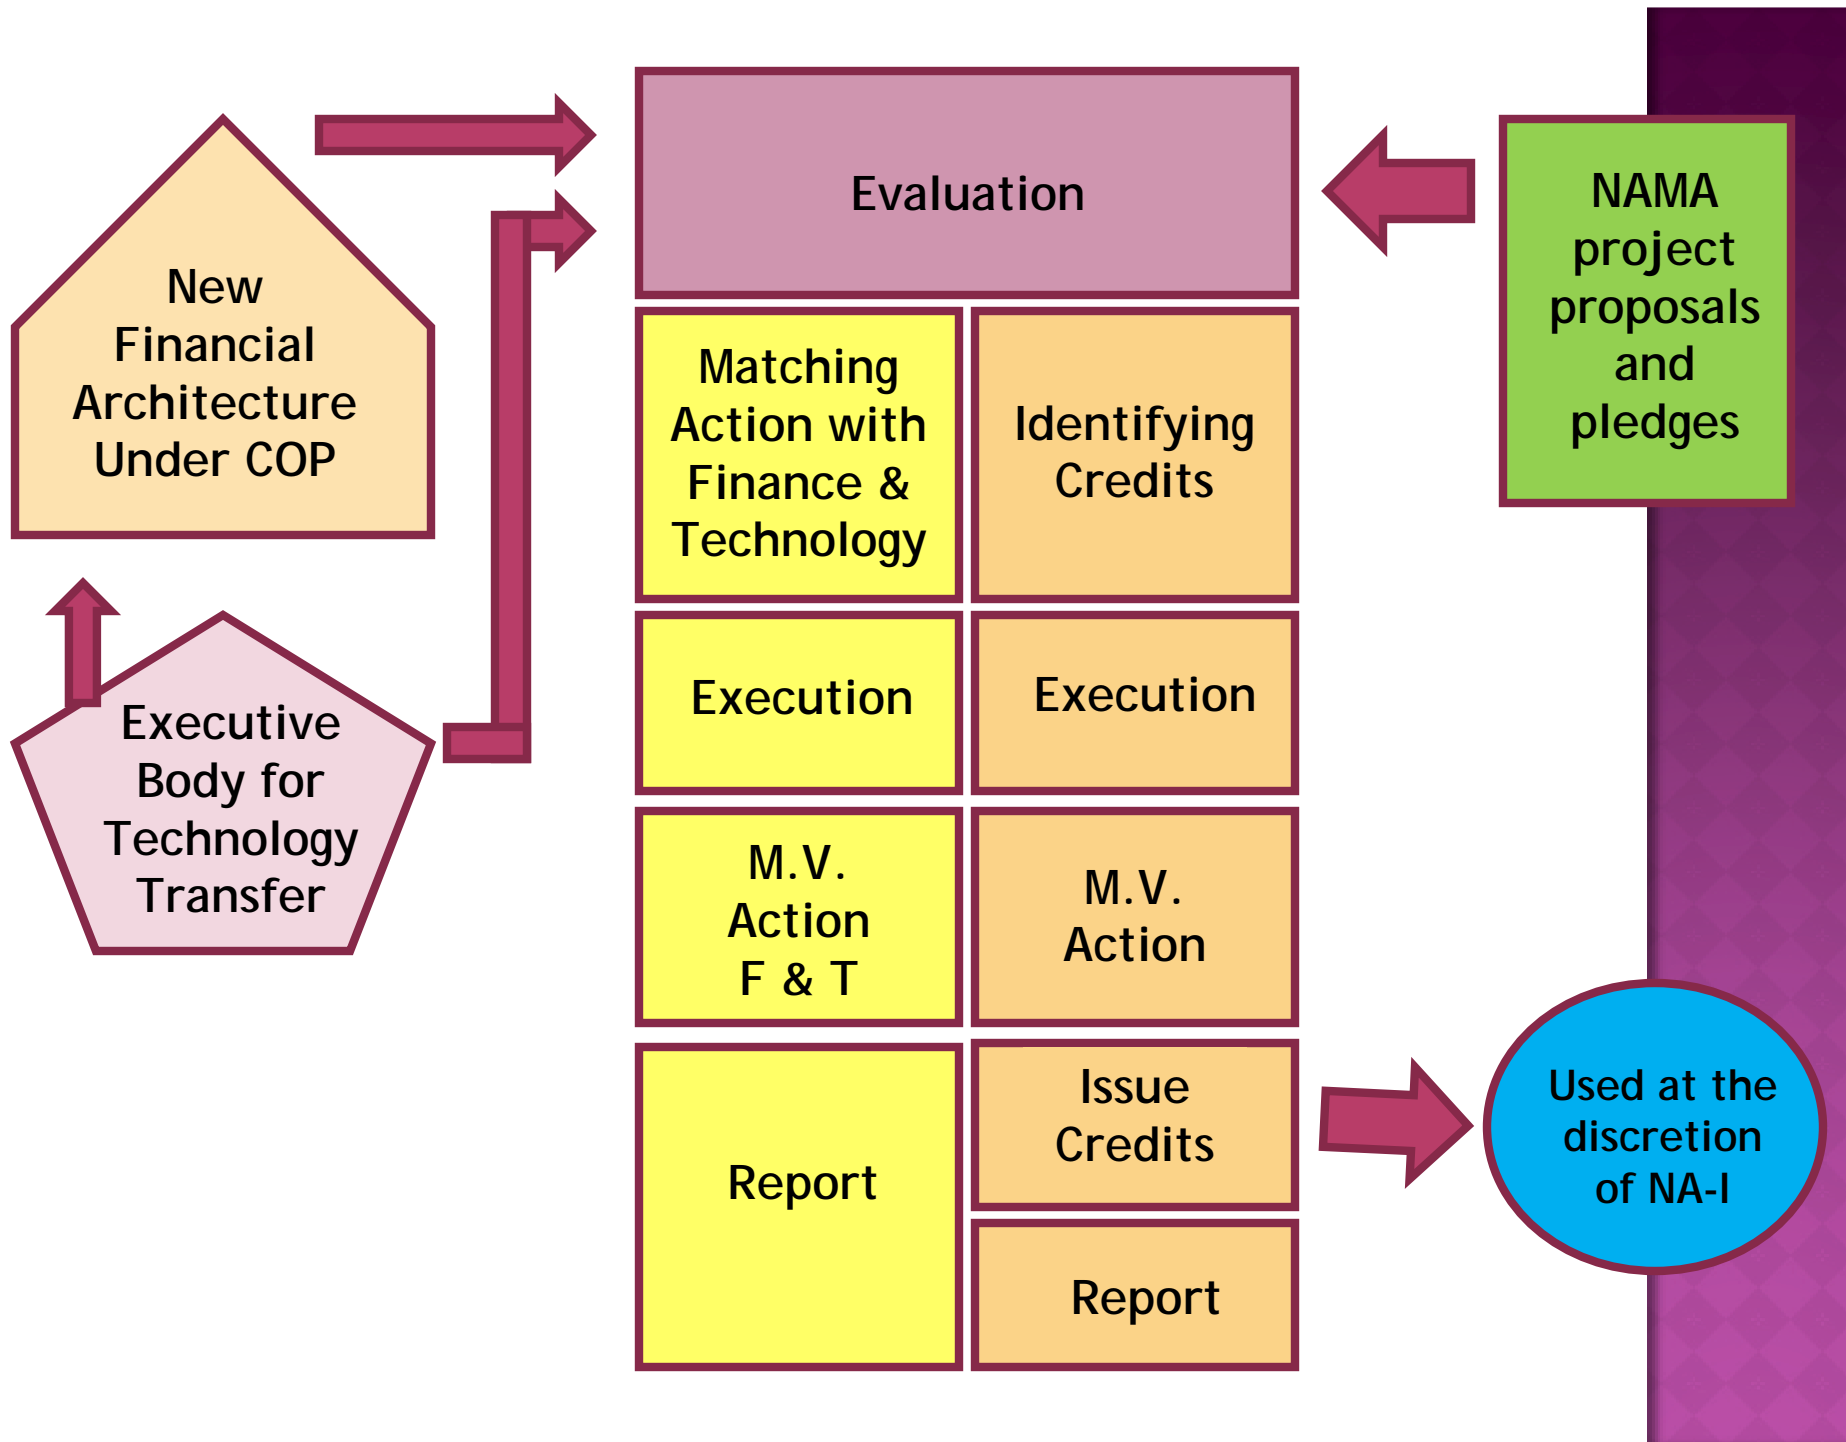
New Financial Architecture Under COP

Executive Body for Technology Transfer

Evaluation

NAMA project proposals and pledges

Matching Action with Finance & Technology

Identifying Credits

Execution

Execution

M.V. Action F & T

M.V. Action

Report

Issue Credits

Report

Used at the discretion of NA-I